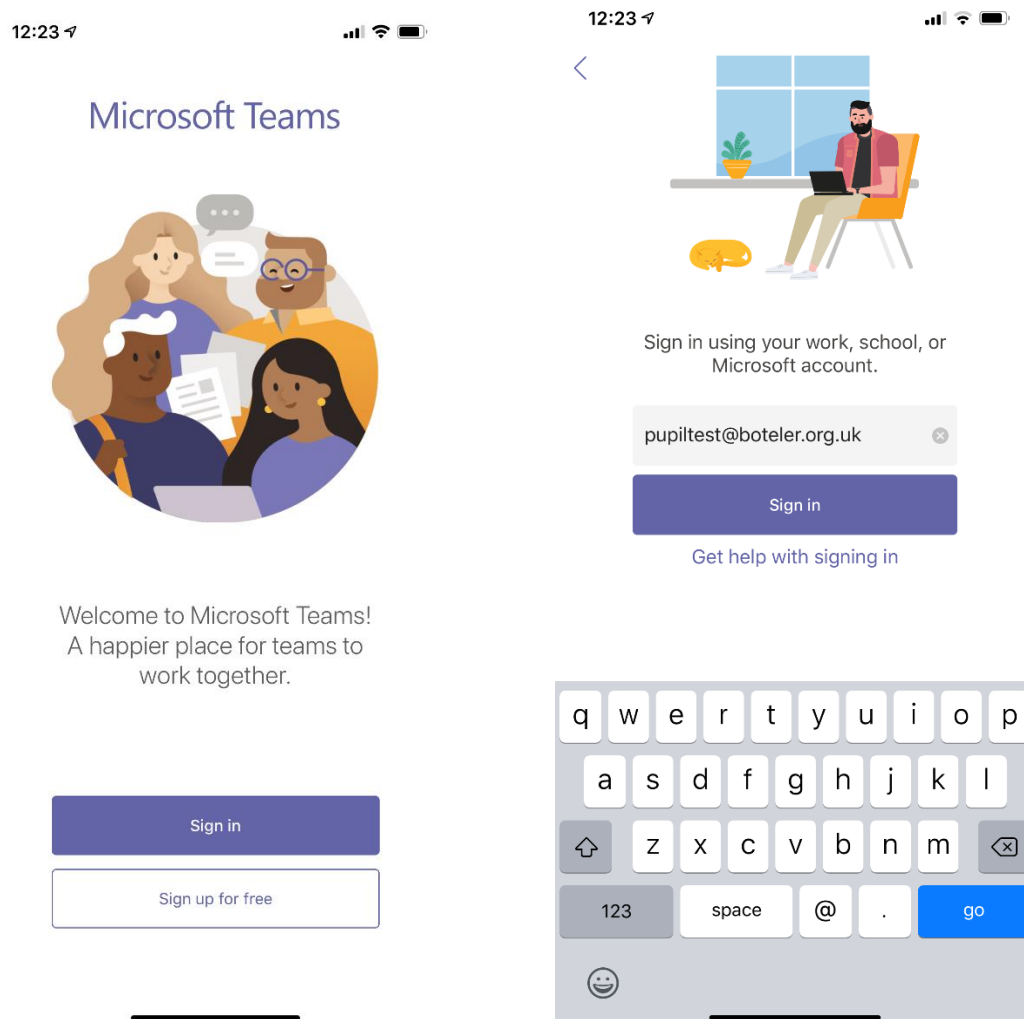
12:23

Microsoft Teams

Welcome to Microsoft Teams! A happier place for teams to work together.

Sign in

Sign up for free

12:23

<

Sign in using your work, school, or Microsoft account.

pupiltest@boteler.org.uk

Sign in

Get help with signing in

q w e r t y u i o p
a s d f g h j k l
z x c v b n m
123 space @ . go